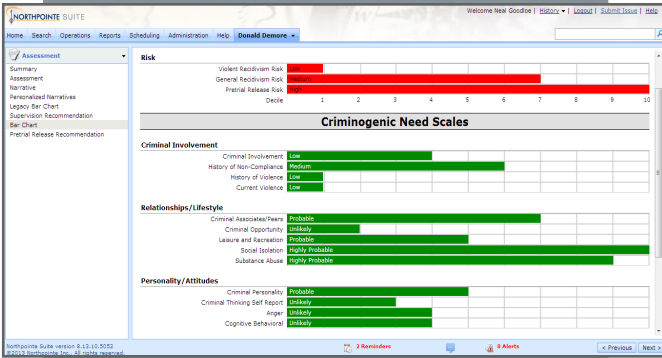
NORTHPOINTE SUITE

Welcome Neal Goodloe | History ▾ | Logout | Submit Issue | Help

Home Search Operations Reports Scheduling Administration Help Donald Demore ▾

Assessment

Summary
Assessment
Narrative
Personalized Narratives
Legacy Bar Chart
Supervision Recommendation
Bar Chart
Pretrial Release Recommendation

Risk

| | |
|---|---|
| Violent Recidivism Risk | Low |
| General Recidivism Risk | Medium |
| Pretrial Release Risk | High |
| Decile | 1 2 3 4 5 6 7 8 9 10 |

Criminogenic Need Scales

Criminal Involvement

| | |
|---|---|
| Criminal Involvement | Low |
| History of Non-Compliance | Medium |
| History of Violence | Low |
| Current Violence | Low |

Relationships/Lifestyle

| | |
|---|---|
| Criminal Associates/Peers | Probable |
| Criminal Opportunity | Unlikely |
| Leisure and Recreation | Probable |
| Social Isolation | Highly Probable |
| Substance Abuse | Highly Probable |

Personality/Attitudes

| | |
|---|---|
| Criminal Personality | Probable |
| Criminal Thinking Self Report | Unlikely |
| Anger | Unlikely |
| Cognitive Behavioral | Unlikely |

Northpointe Suite version 8.13.10.5052
©2013 Northpointe Inc., All rights reserved.

2 Reminders

8 Alerts

< Previous Next >